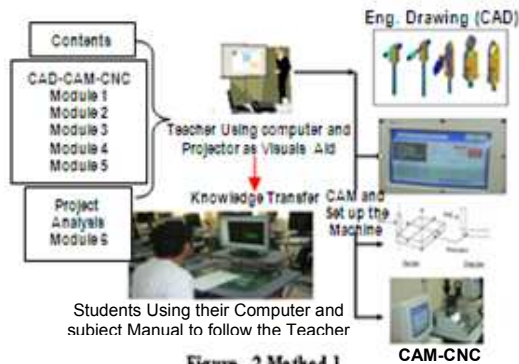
Contents

CAD-CAM-CNC
Module 1
Module 2
Module 3
Module 4
Module 5

Project Analysis Module 6

Eng. Drawing (CAD)

Teacher Using computer and Projector as Visuals Aid

Knowledge Transfer

CAM and Set up the Machine

Students Using their Computer and subiect Manual to follow the Teacher

Figure - 2 Method 1

CAM-CNC